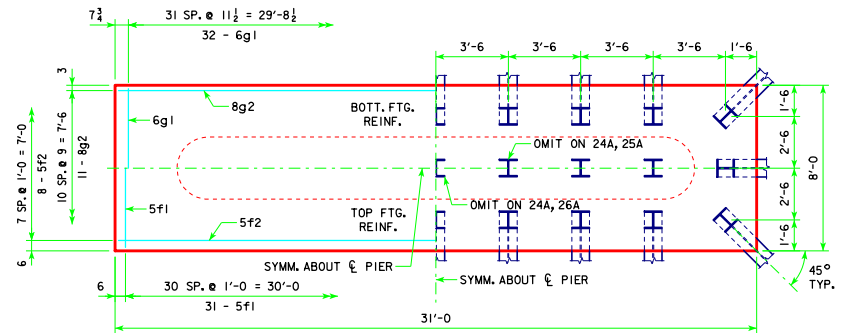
$7\frac{3}{4}$

31 SP. @ $11\frac{1}{2}$ = 29'-$8\frac{1}{2}$

32 - 6g1

3'-6 3'-6 3'-6 3'-6 1'-6

3

7 SP. @ 1'-0 = 7'-0

8 - 5f2

10 SP. @ 9 = 7'-6

11 - 8g2

8g2

6g1

BOTT. FTG. REINF.

OMIT ON 24A, 25A

OMIT ON 24A, 26A

5f1

5f2

TOP FTG. REINF.

1'-6

2'-6

2'-6

1'-6

8'-0

6

SYMM. ABOUT ℄ PIER

SYMM. ABOUT ℄ PIER

45° TYP.

6

30 SP. @ 1'-0 = 30'-0

31 - 5f1

31'-0